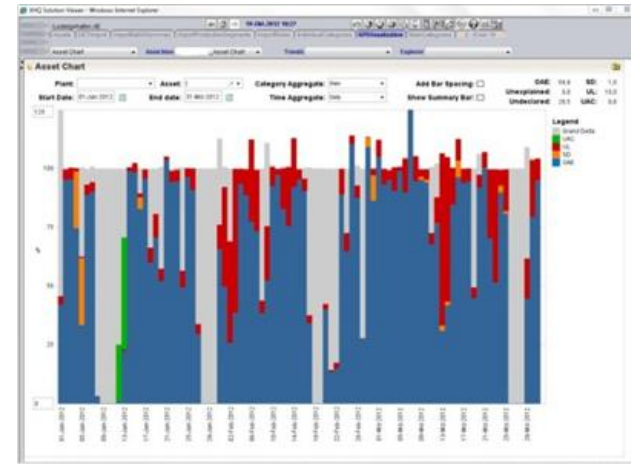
XHQ Solution Viewer - Windows Internet Explorer

09-Jan-2012 18:27

Asset Chart

Asset Chart

Trends

Explorer

Asset Chart

Plant:

Asset:

Category Aggregate: Item

Add Bar Spacing:

OAE: 64.6

SD: 1.6

Start Date: 01-Jan-2012

End date: 31-Mar-2012

Time Aggregate: Date

Show Summary Bar:

Unexplained: 3.0

UL: 13.0

Undeclared: 28.5

UAE: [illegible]

125

100

75

%

50

25

0

Legend

Grand Delta

UAC

UL

SD

OAE

01-Jan-2012
05-Jan-2012
09-Jan-2012
13-Jan-2012
17-Jan-2012
21-Jan-2012
25-Jan-2012
29-Jan-2012
02-Feb-2012
06-Feb-2012
10-Feb-2012
14-Feb-2012
18-Feb-2012
22-Feb-2012
26-Feb-2012
01-Mar-2012
05-Mar-2012
09-Mar-2012
13-Mar-2012
17-Mar-2012
21-Mar-2012
25-Mar-2012
29-Mar-2012